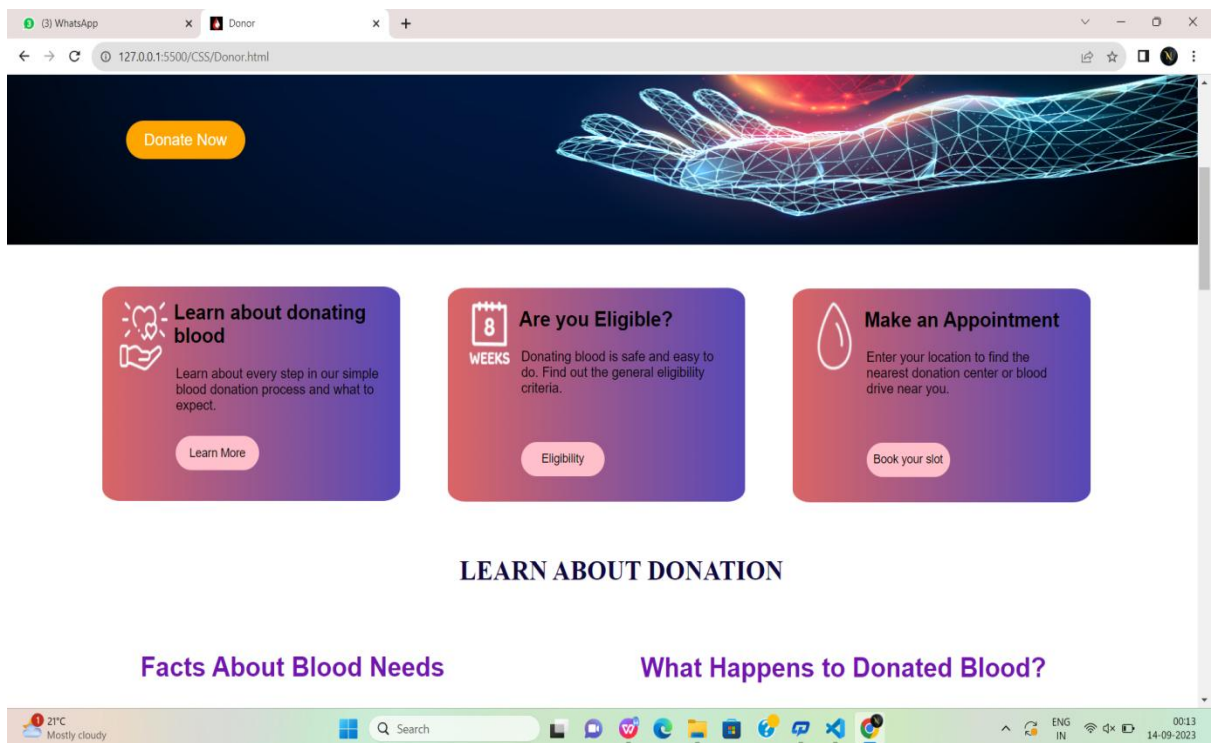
(3) WhatsApp
Donor
127.0.0.1:5500/CSS/Donor.html

Donate Now

Learn about donating blood

Learn about every step in our simple blood donation process and what to expect.

Learn More

8 WEEKS

Are you Eligible?

Donating blood is safe and easy to do. Find out the general eligibility criteria.

Eligibility

Make an Appointment

Enter your location to find the nearest donation center or blood drive near you.

Book your slot

LEARN ABOUT DONATION

Facts About Blood Needs

What Happens to Donated Blood?

1 21°C Mostly cloudy

Search

ENG IN

00:13 14-09-2023